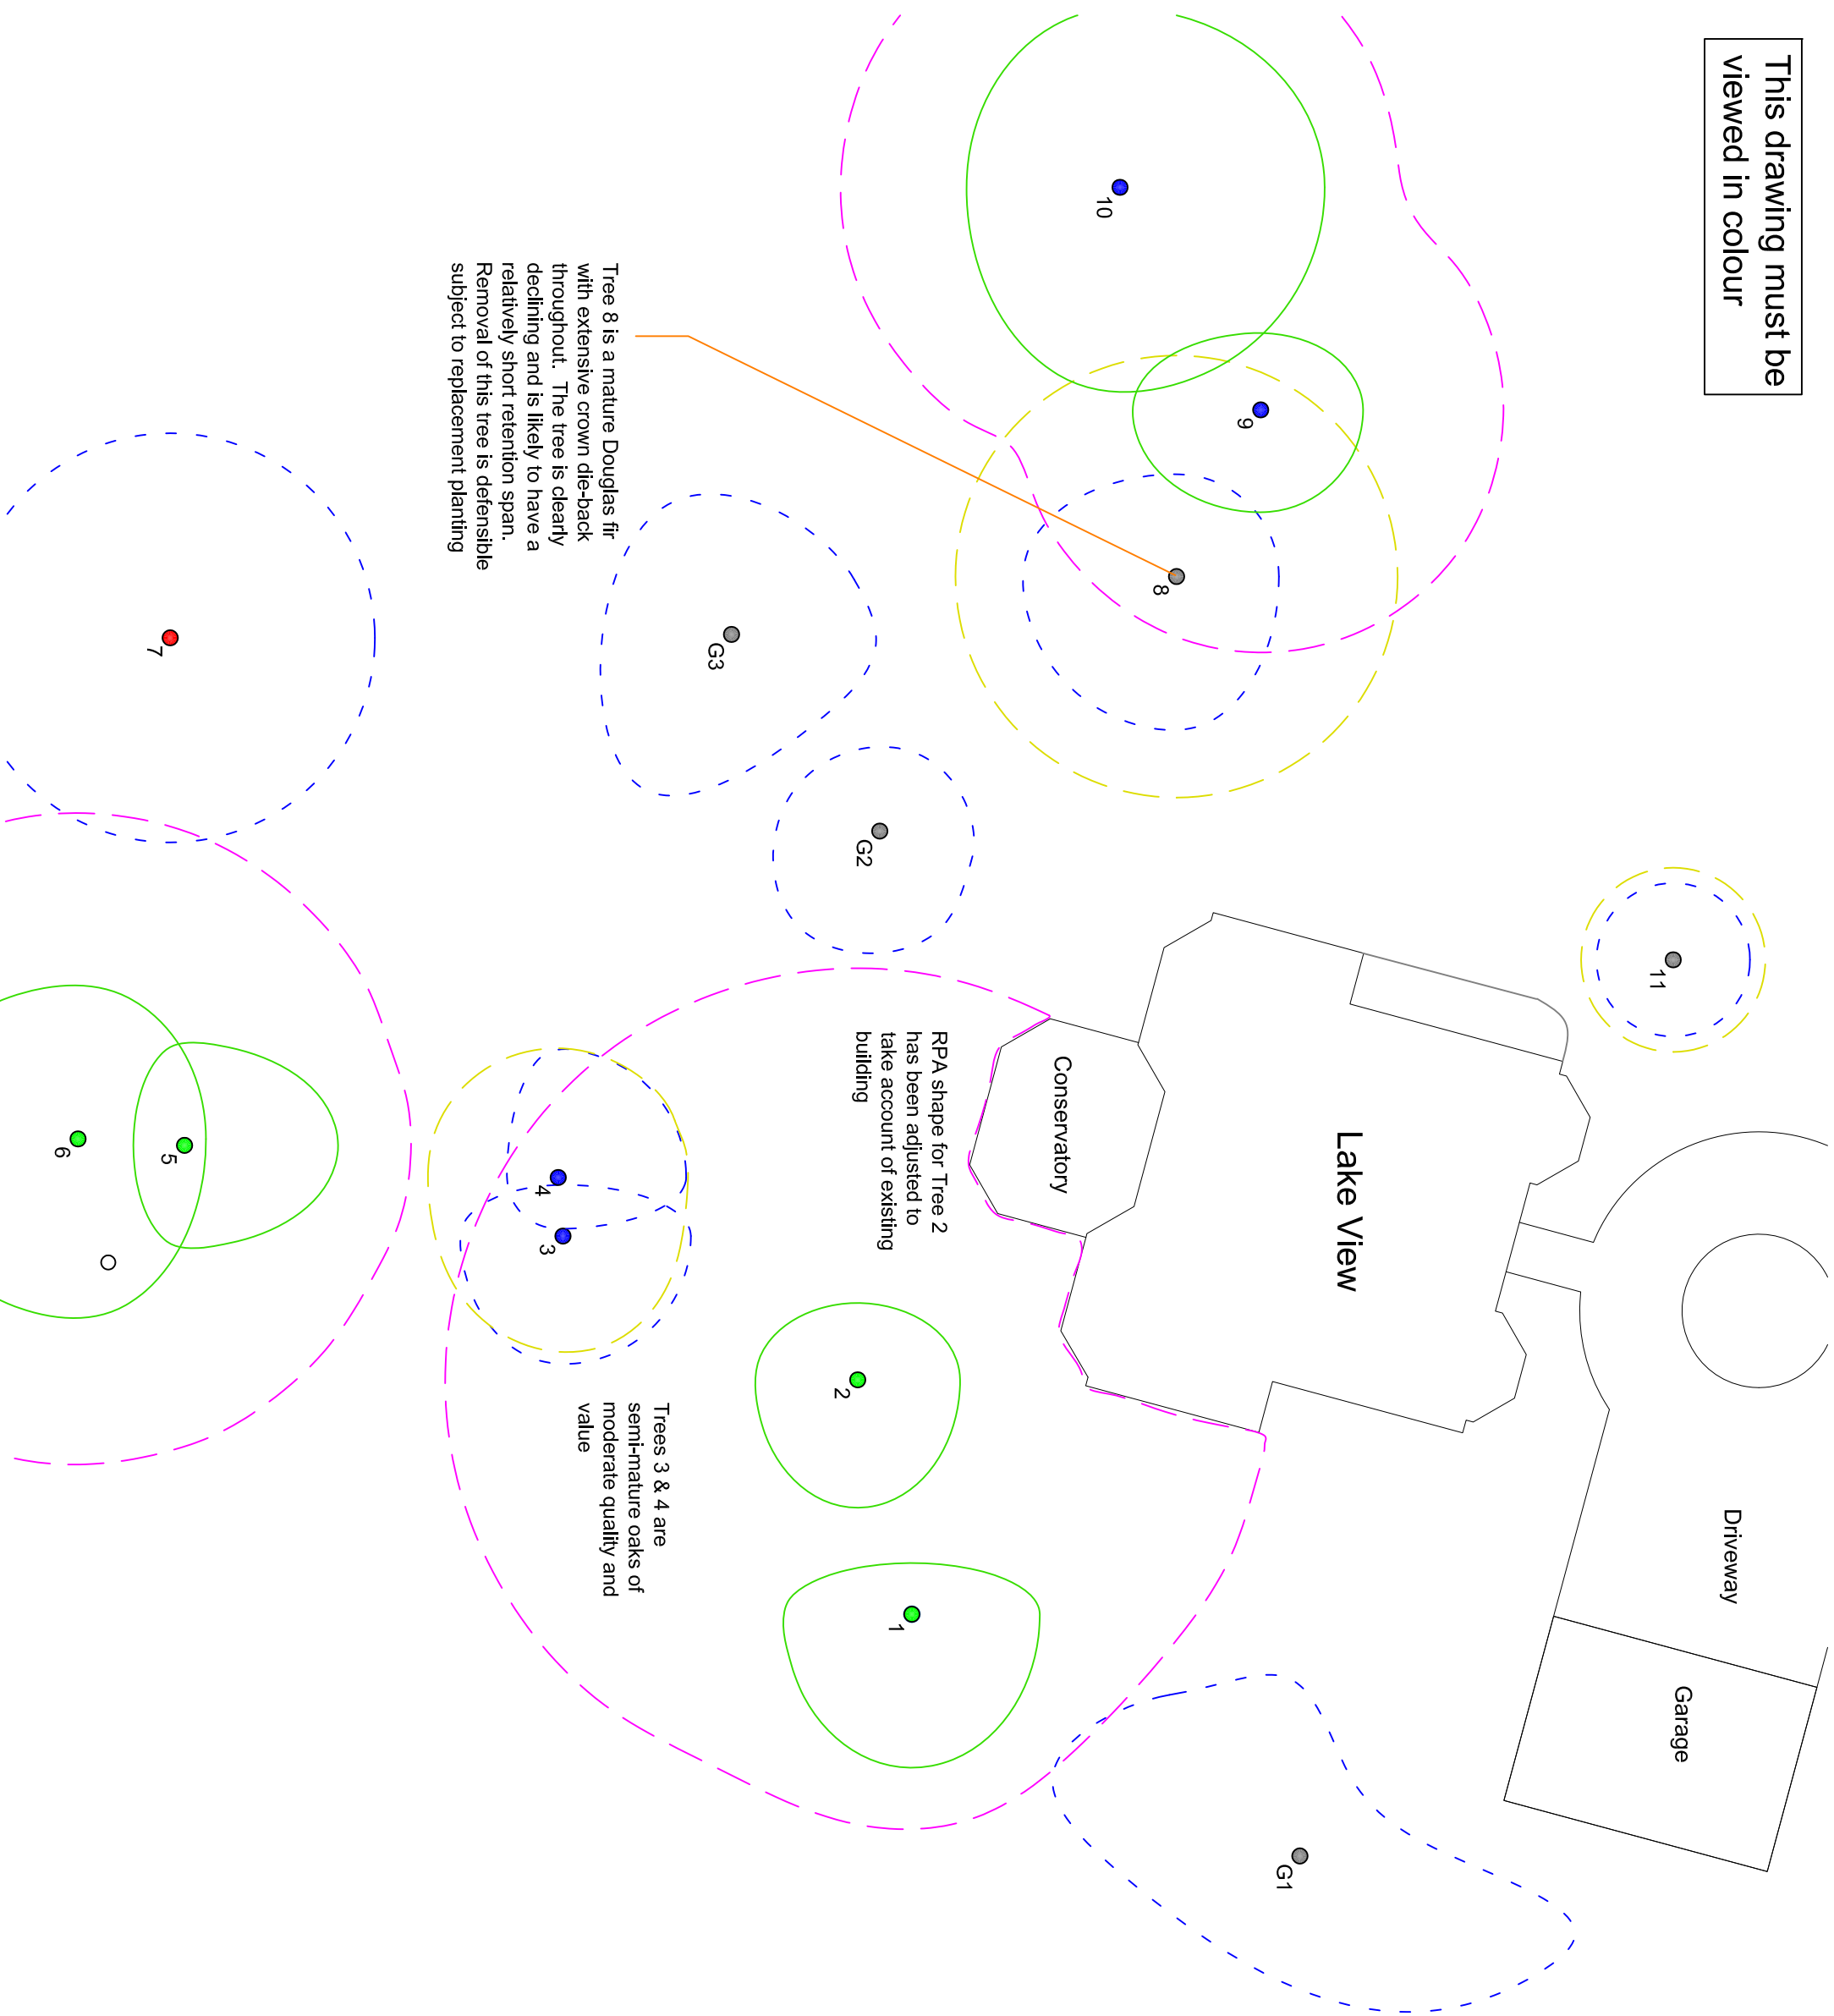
This drawing must be viewed in colour

Tree 8 is a mature Douglas fir with extensive crown die-back throughout. The tree is clearly declining and is likely to have a relatively short retention span. Removal of this tree is defensible subject to replacement planting

10

9

8

G3

7

G2

11

RPA shape for Tree 2 has been adjusted to take account of existing building

Conservatory

Lake View

6

5

4

3

2

Trees 3 & 4 are semi-mature oaks of moderate quality and value

1

Driveway

Garage

G1